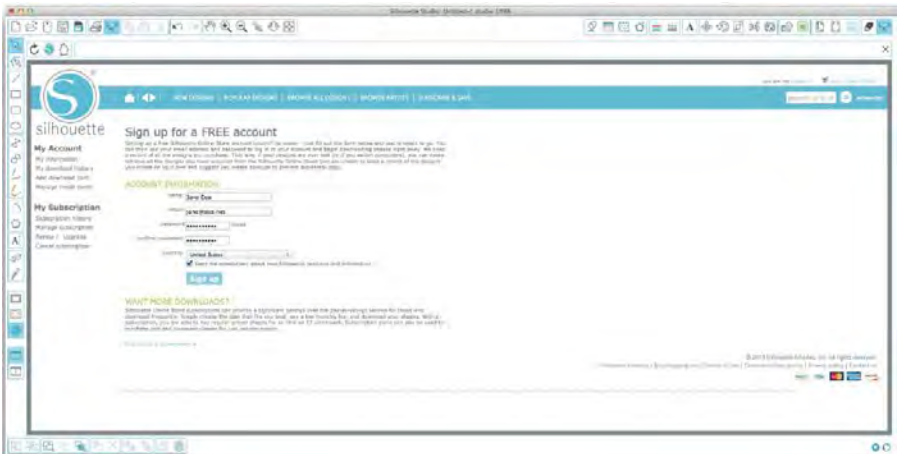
Silhouette Studio: Untitled-1 studio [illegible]

silhouette

NEW DESIGNS | POPULAR DESIGNS | BROWSE ALL DESIGNS | BROWSE ARTISTS | SUBSCRIBE & SAVE

My Account
My Information
My download history
Add download card
Manage credit cards

My Subscription
Subscription history
Manage subscription
Renew / Upgrade
Cancel subscription

Sign up for a FREE account

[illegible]

ACCOUNT INFORMATION

Name: Jane Doe
Email: jane@doe.net
Password: ••••••••••
Confirm password: ••••••••••
Country: United States

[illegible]

Sign up

WANT MORE DOWNLOADS?

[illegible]

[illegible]